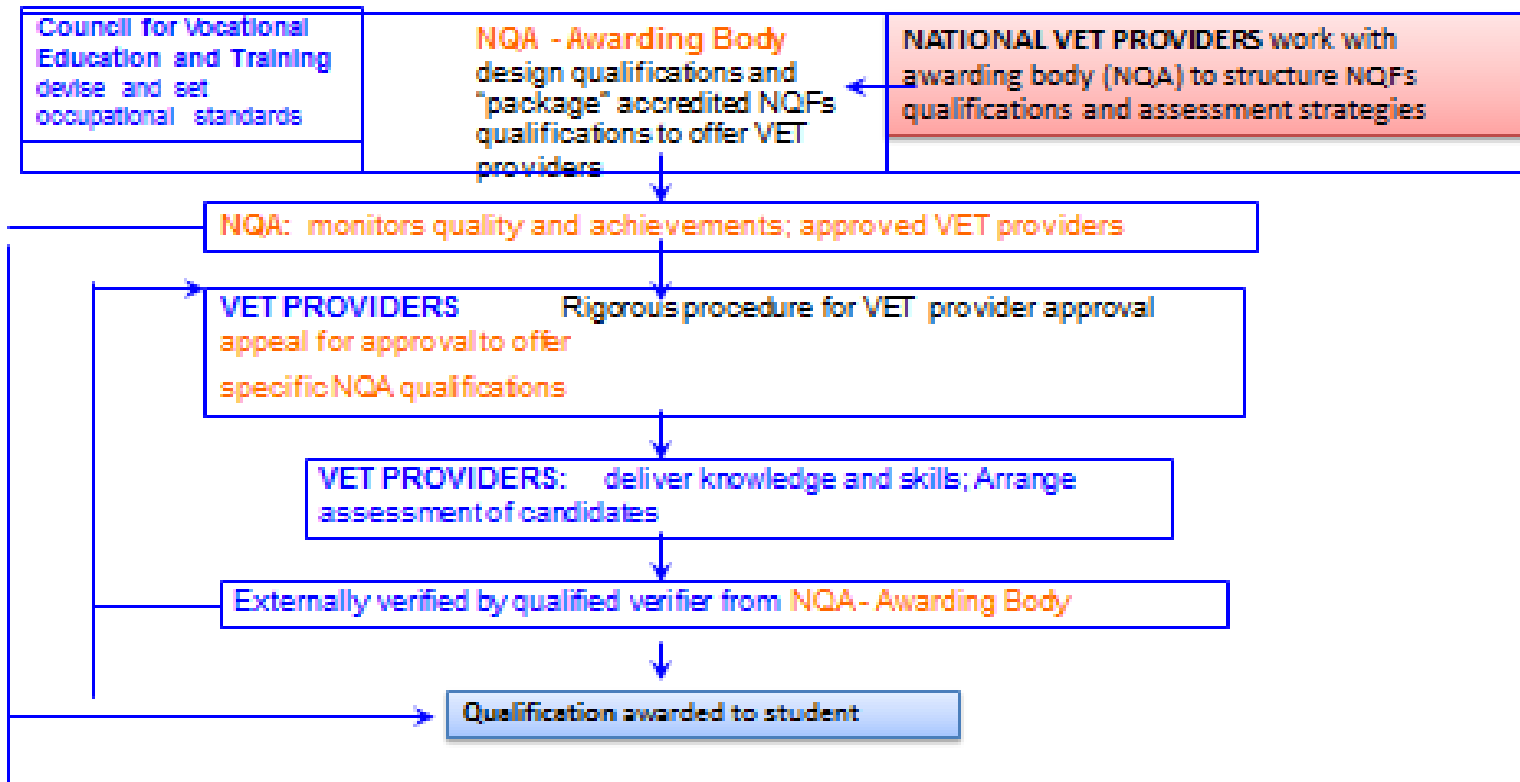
Council for Vocational Education and Training devise and set occupational standards

NQA - Awarding Body design qualifications and "package" accredited NQFs qualifications to offer VET providers

NATIONAL VET PROVIDERS work with awarding body (NQA) to structure NQFs qualifications and assessment strategies

NQA: monitors quality and achievements; approved VET providers

VET PROVIDERS appeal for approval to offer specific NQA qualifications

Rigorous procedure for VET provider approval

VET PROVIDERS: deliver knowledge and skills; Arrange assessment of candidates

Externally verified by qualified verifier from NQA - Awarding Body

Qualification awarded to student